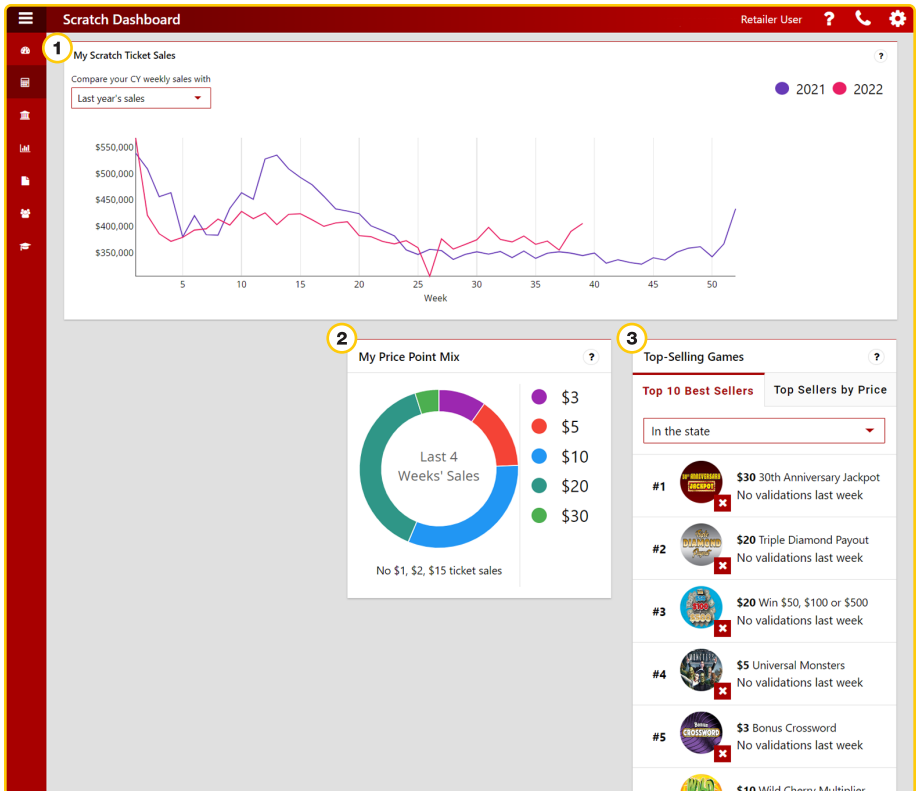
Scratch Dashboard

Retailer User ?

1

My Scratch Ticket Sales ?

Compare your CY weekly sales with

Last year's sales

2021 2022

$550,000
$500,000
$450,000
$400,000
$350,000

5 10 15 20 25 30 35 40 45 50

Week

2

My Price Point Mix ?

Last 4 Weeks' Sales

$3
$5
$10
$20
$30

No $1, $2, $15 ticket sales

3

Top-Selling Games ?

Top 10 Best Sellers

Top Sellers by Price

In the state

#1 **$30** 30th Anniversary Jackpot
No validations last week

#2 **$20** Triple Diamond Payout
No validations last week

#3 **$20** Win $50, $100 or $500
No validations last week

#4 **$5** Universal Monsters
No validations last week

#5 **$3** Bonus Crossword
No validations last week

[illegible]